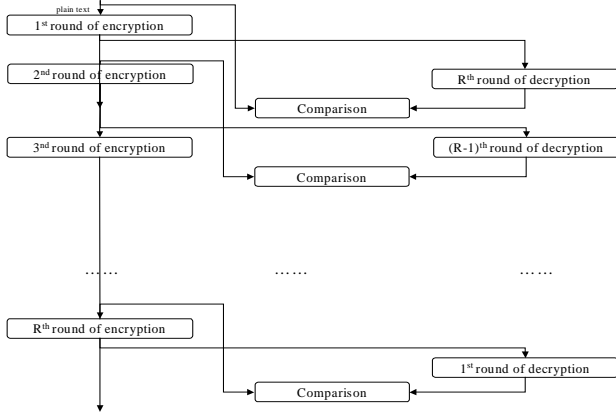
plain text

1$^{st}$ round of encryption

2$^{nd}$ round of encryption

R$^{th}$ round of decryption

Comparison

3$^{rd}$ round of encryption

(R-1)$^{th}$ round of decryption

Comparison

…… …… ……

R$^{th}$ round of encryption

1$^{st}$ round of decryption

Comparison